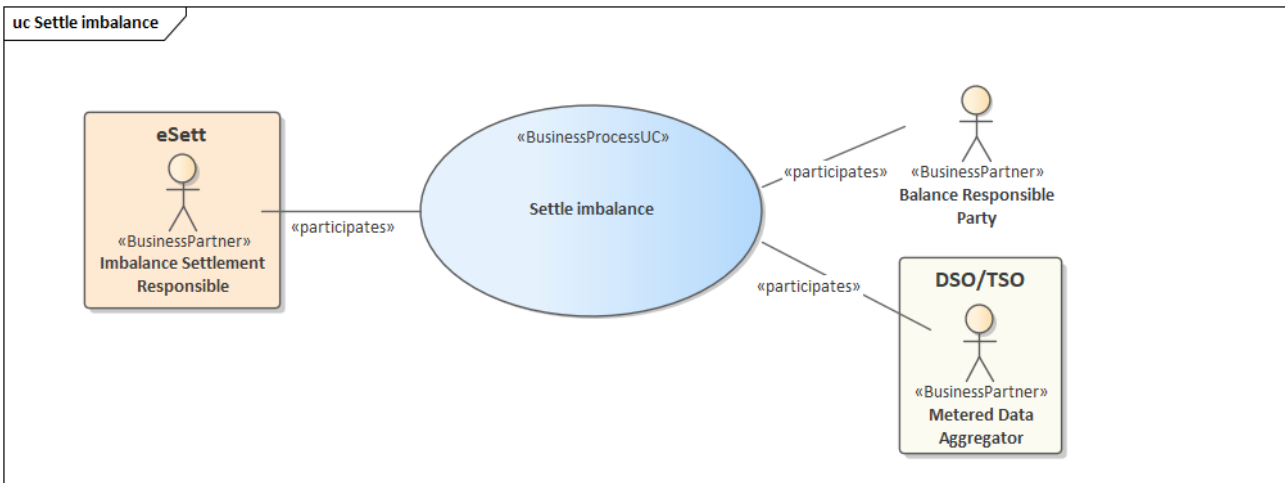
uc Settle imbalance

eSett

«BusinessPartner»
Imbalance Settlement Responsible

«participates»

«BusinessProcessUC»

Settle imbalance

«participates»

«BusinessPartner»
Balance Responsible Party

«participates»

DSO/TSO

«BusinessPartner»
Metered Data Aggregator